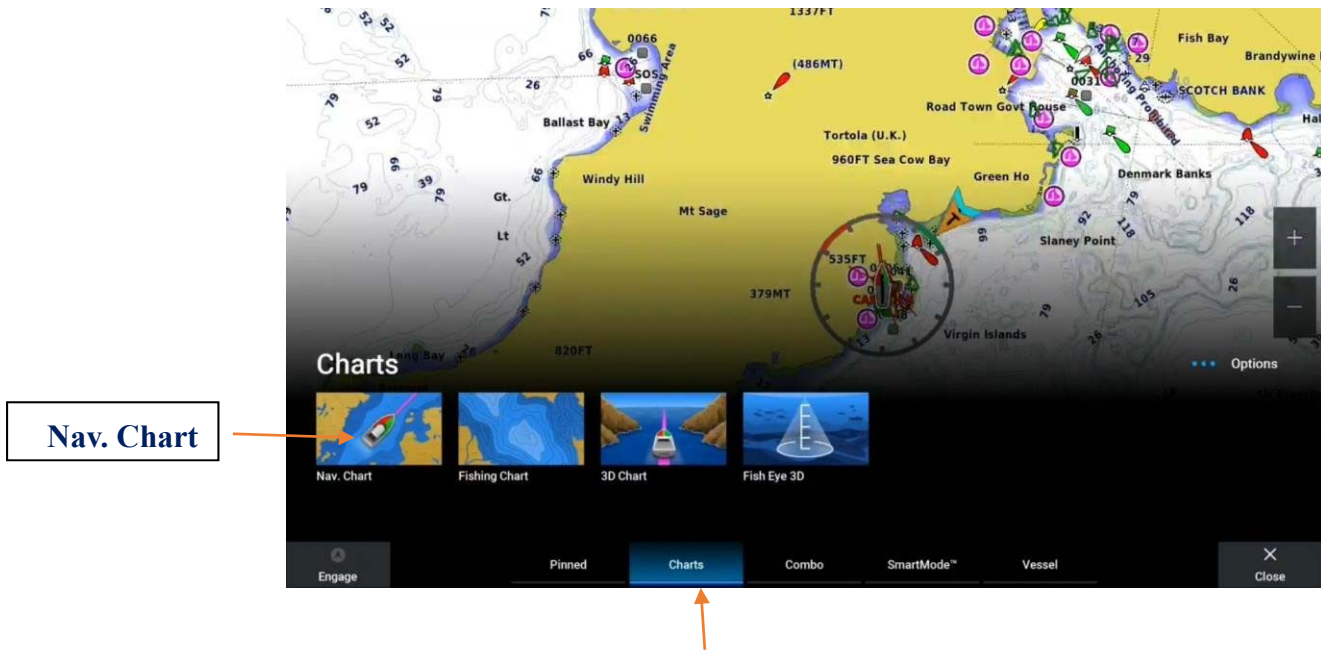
Nav. Chart

1337FT
52
52
52
0066
66
SOS
Swimming Area
(486MT)
Fish Bay
Brandywine
29
0031
SCOTCH BANK
26
79
52
Ballast Bay
Road Town Govt House
Tortola (U.K.)
960FT Sea Cow Bay
Green Ho
Denmark Banks
66
79
39
69
Windy Hill
Gt.
Lt
Mt Sage
Slaney Point
118
52
535FT
379MT
105
26
79
Virgin Islands
820FT
Charts
Options
+
−
Nav. Chart
Fishing Chart
3D Chart
Fish Eye 3D
Engage
Pinned
Charts
Combo
SmartMode™
Vessel
Close